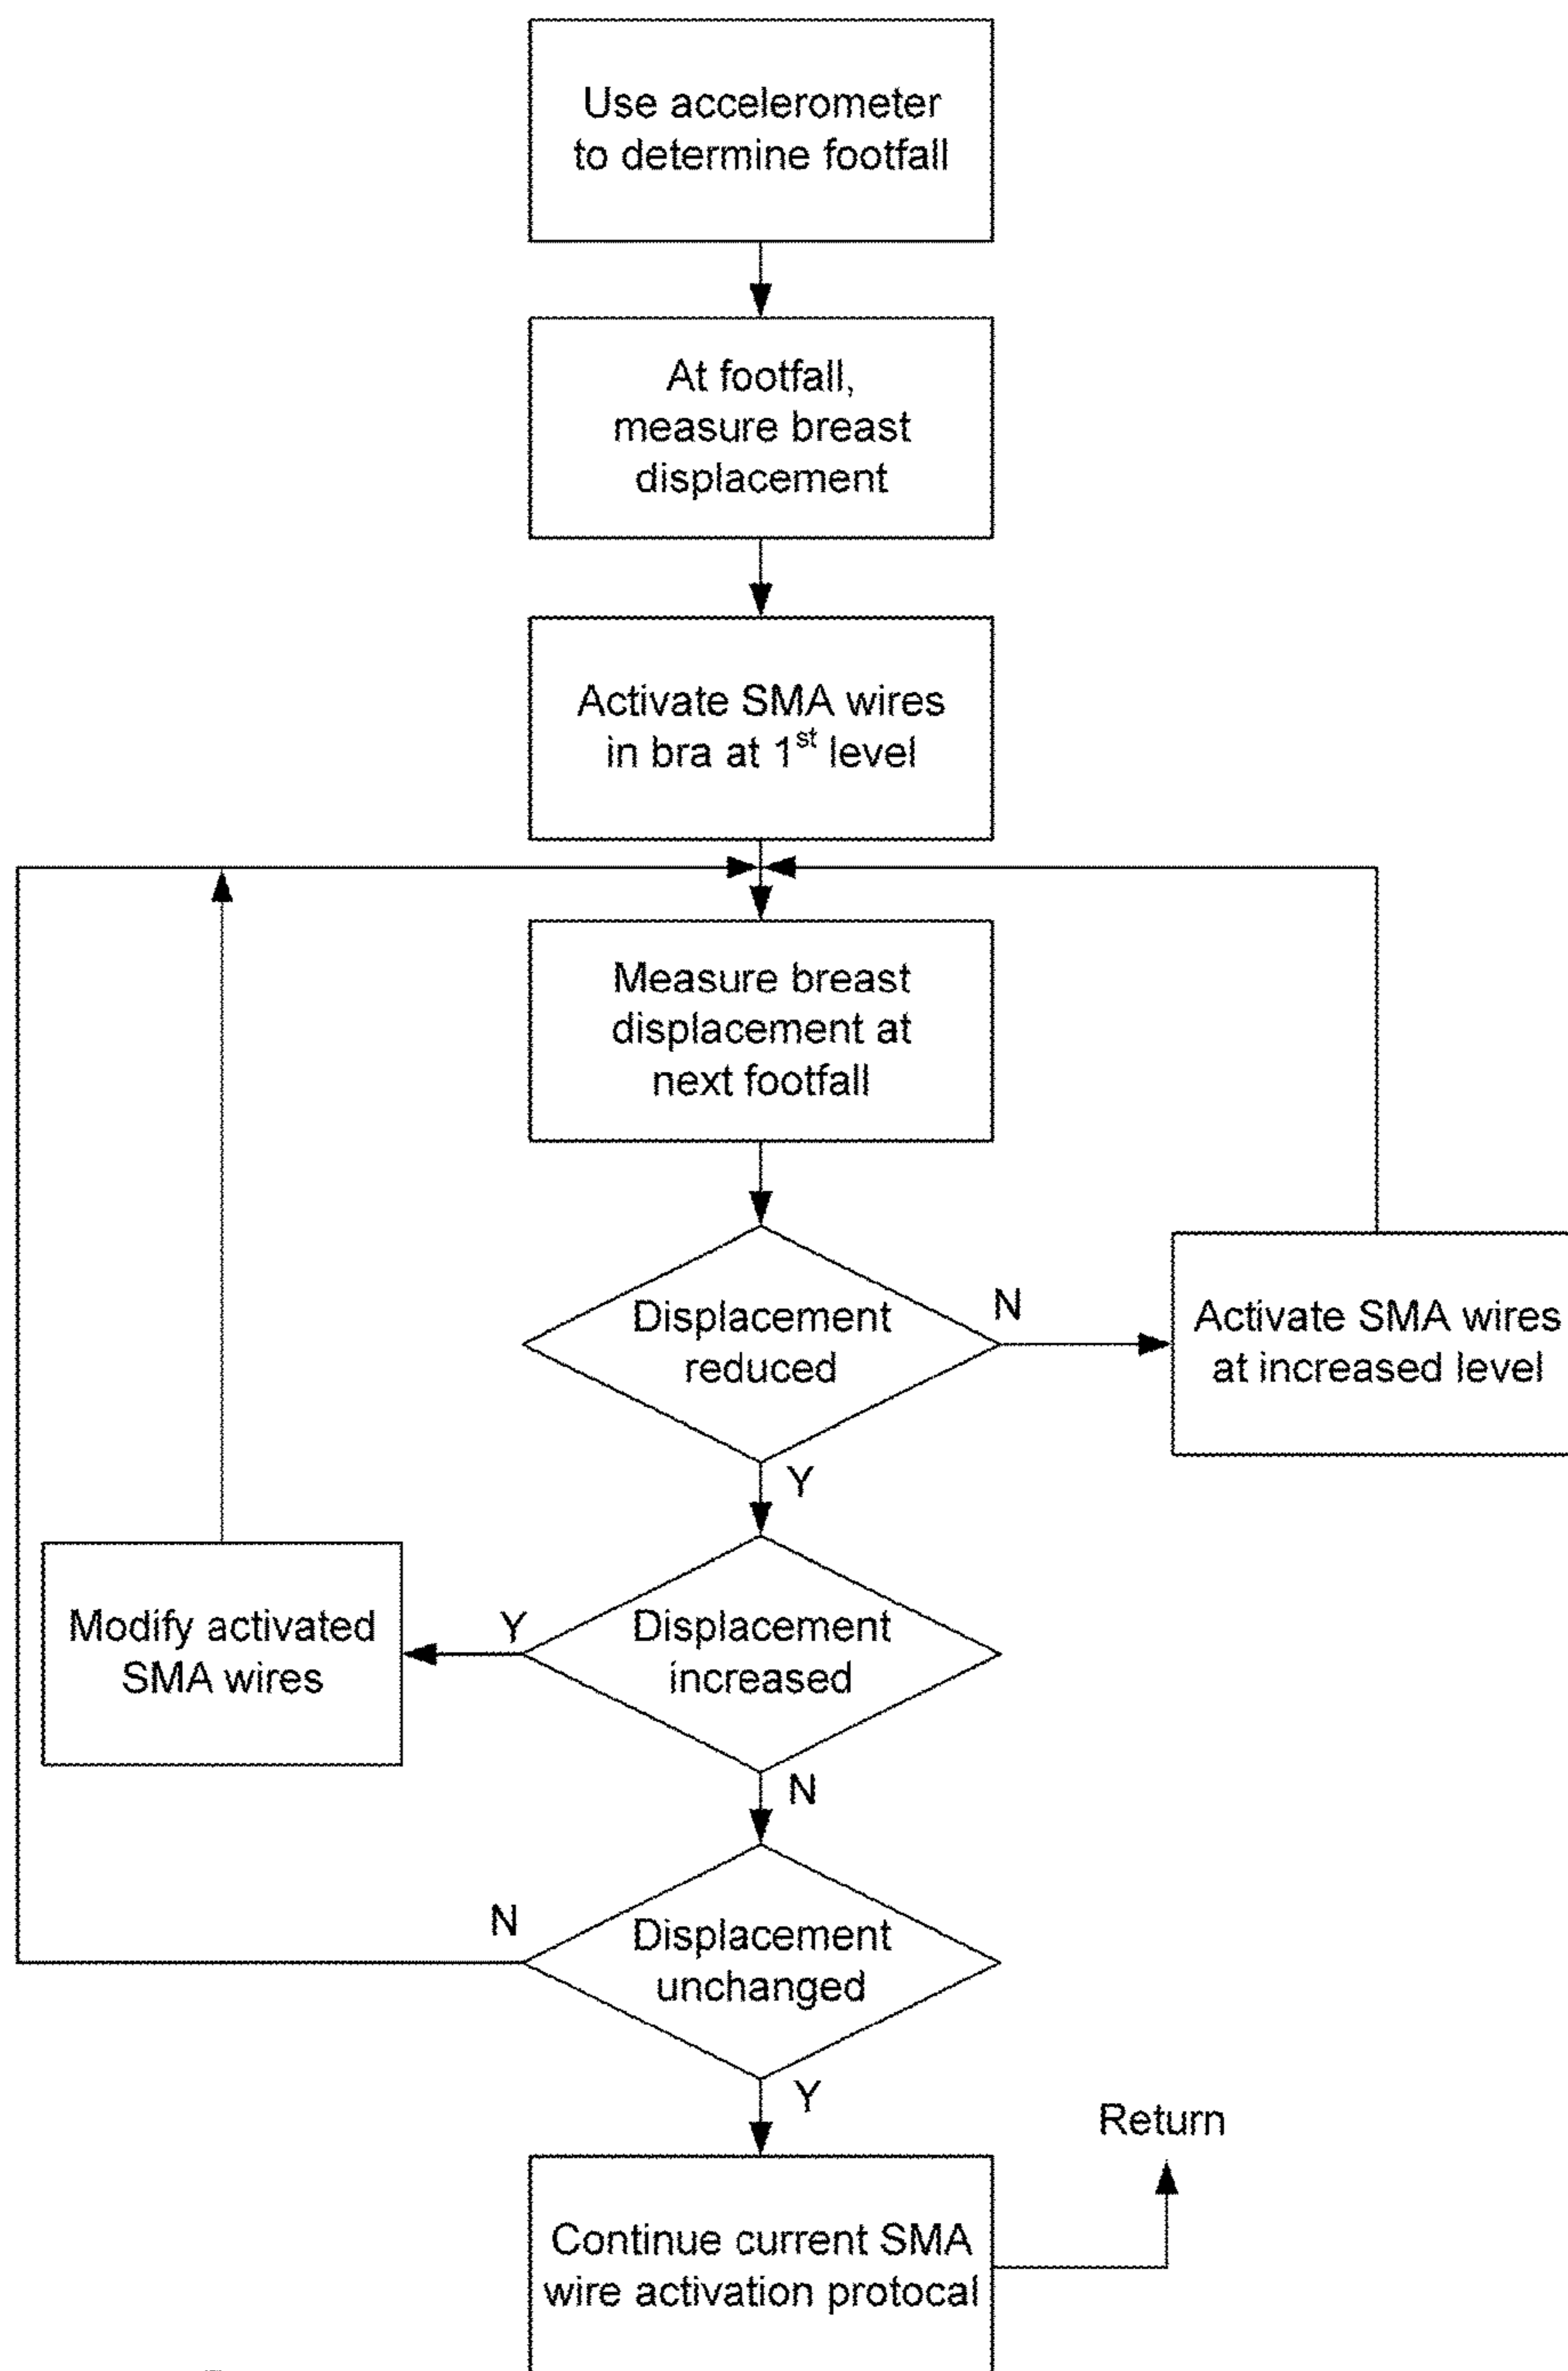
Use accelerometer to determine footfall

At footfall, measure breast displacement

Activate SMA wires in bra at 1$^{st}$ level

Measure breast displacement at next footfall

Displacement reduced

N

Activate SMA wires at increased level

Y

Modify activated SMA wires

Y

Displacement increased

N

N

Displacement unchanged

Y

Return

Continue current SMA wire activation protocal